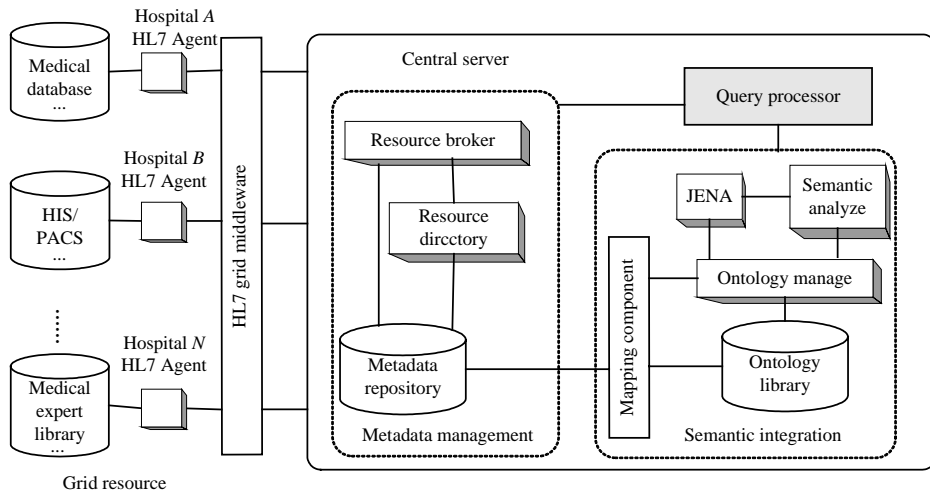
Hospital *A*
HL7 Agent

Medical database
...

Hospital *B*
HL7 Agent

HIS/
PACS
...

......

Hospital *N*
HL7 Agent

Medical expert library
...

Grid resource

HL7 grid middleware

Central server

Query processor

Resource broker

Resource dircctory

Metadata repository

Metadata management

JENA

Semantic analyze

Mapping component

Ontology manage

Ontology library

Semantic integration